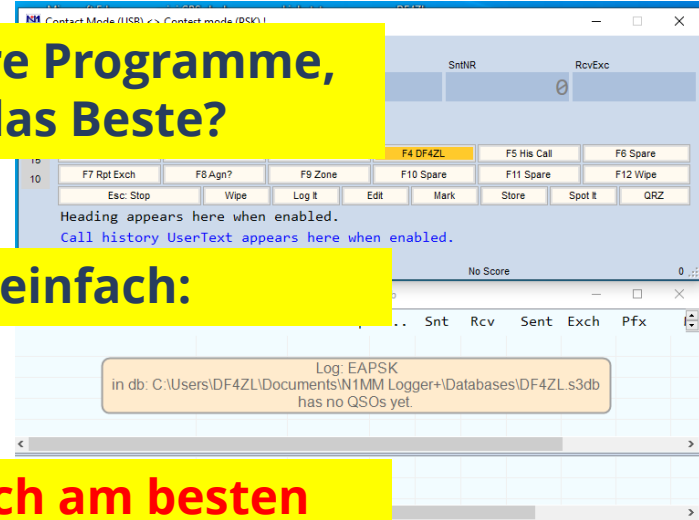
Contact Mode (USB) <> Contest mode (PSK) |

ve Programme,
das Beste?

SntNR
RcvExc
0

15
10

F4 DF4ZL
F5 His Call
F6 Spare
F7 Rpt Exch
F8 Agn?
F9 Zone
F10 Spare
F11 Spare
F12 Wipe
Esc: Stop
Wipe
Log It
Edit
Mark
Store
Spot It
QRZ

Heading appears here when enabled.
Call history UserText appears here when enabled.

einfach:

No Score
0

Snt
Rcv
Sent
Exch
Pfx

Log: EAPSK
in db: C:\Users\DF4ZL\Documents\N1MM Logger+\Databases\DF4ZL.s3db
has no QSOs yet.

ch am besten